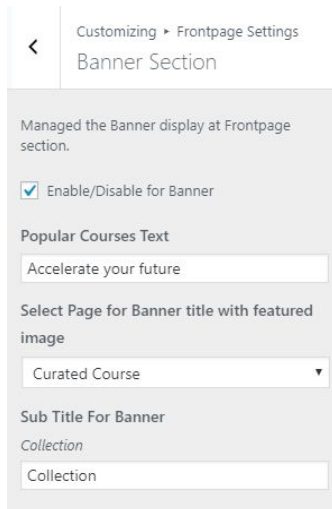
<

Customizing ▸ Frontpage Settings

Banner Section

Managed the Banner display at Frontpage section.

Enable/Disable for Banner

Popular Courses Text

Accelerate your future

Select Page for Banner title with featured image

Curated Course

Sub Title For Banner

Collection

Collection